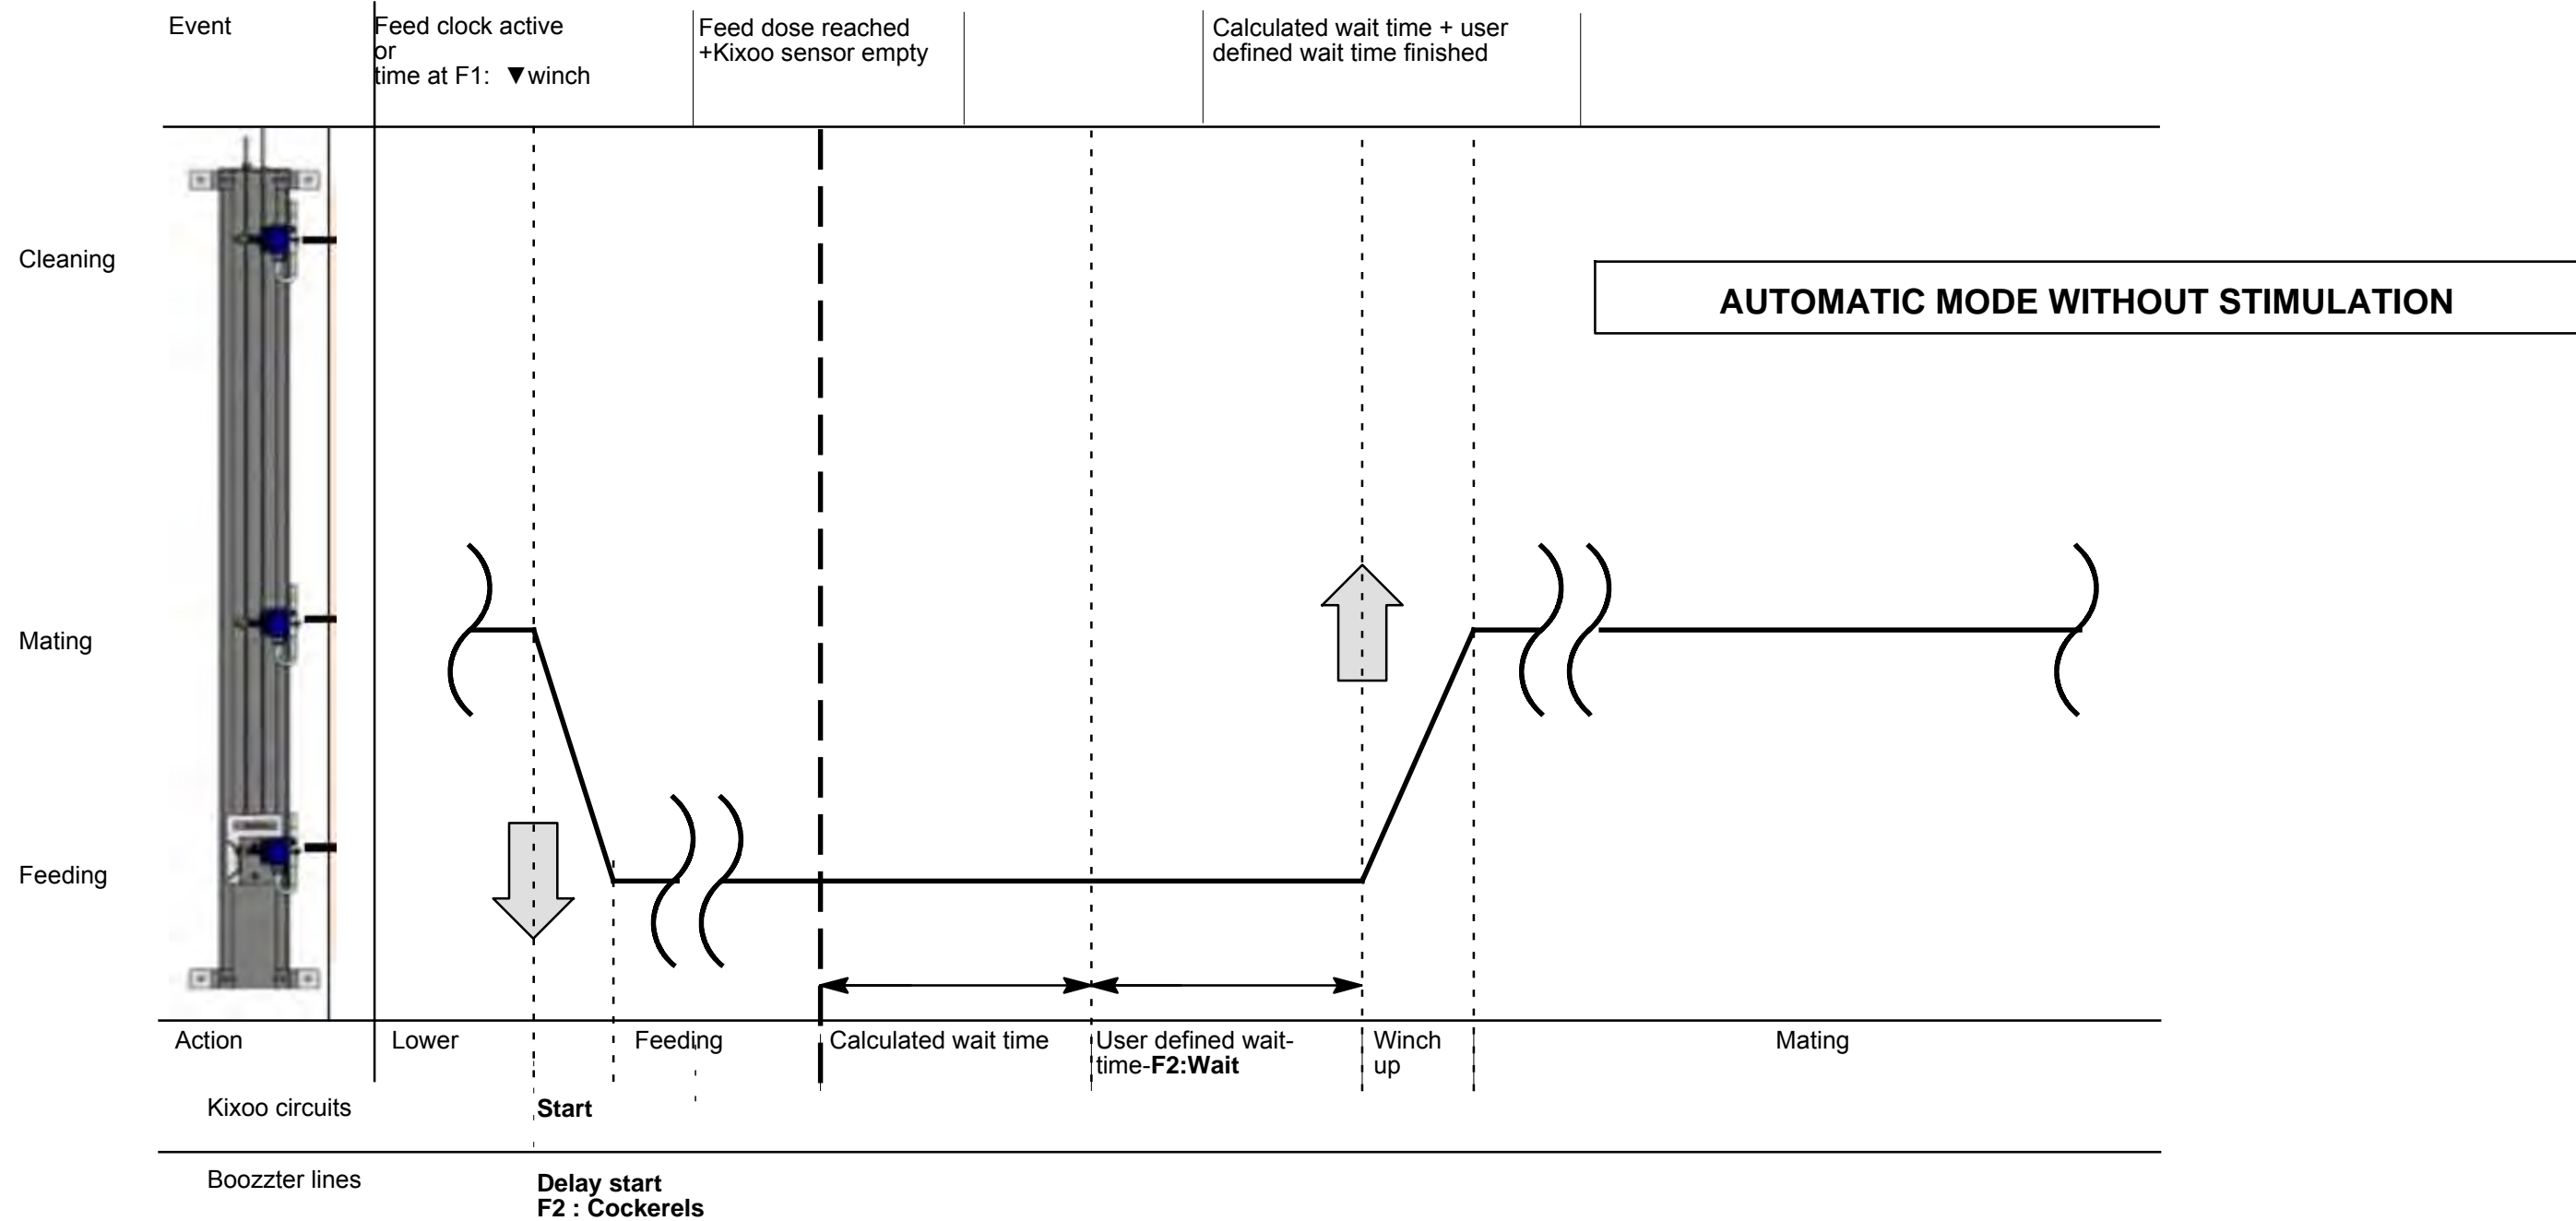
Event

Feed clock active
or
time at F1: ▼winch

Feed dose reached
+Kixoo sensor empty

Calculated wait time + user defined wait time finished

Cleaning

AUTOMATIC MODE WITHOUT STIMULATION

Mating

Feeding

Action

Lower

Feeding

Calculated wait time

User defined wait-time-**F2:Wait**

Winch up

Mating

Kixoo circuits

**Start**

Boozzter lines

**Delay start**
**F2 : Cockerels**